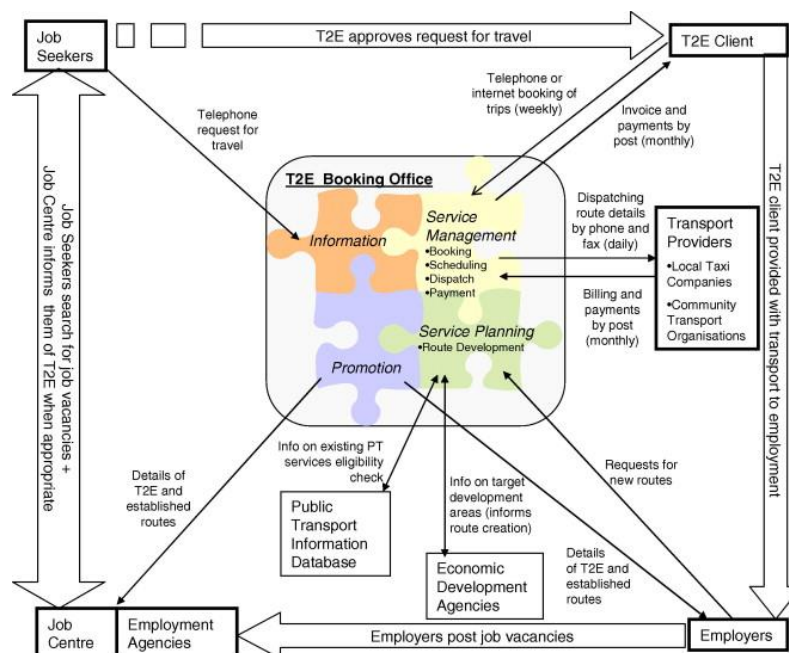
Job Seekers

T2E approves request for travel

T2E Client

Telephone request for travel

Telephone or internet booking of trips (weekly)

Invoice and payments by post (monthly)

Job Seekers search for job vacancies + Job Centre informs them of T2E when appropriate

T2E client provided with transport to employment

T2E Booking Office

Information

Service Management
•Booking
•Scheduling
•Dispatch
•Payment

Dispatching route details by phone and fax (daily)

Transport Providers
•Local Taxi Companies
•Community Transport Organisations

Billing and payments by post (monthly)

Service Planning
•Route Development

Promotion

Info on existing PT services eligibility check

Details of T2E and established routes

Requests for new routes

Info on target development areas (informs route creation)

Public Transport Information Database

Economic Development Agencies

Details of T2E and established routes

Job Centre

Employment Agencies

Employers post job vacancies

Employers